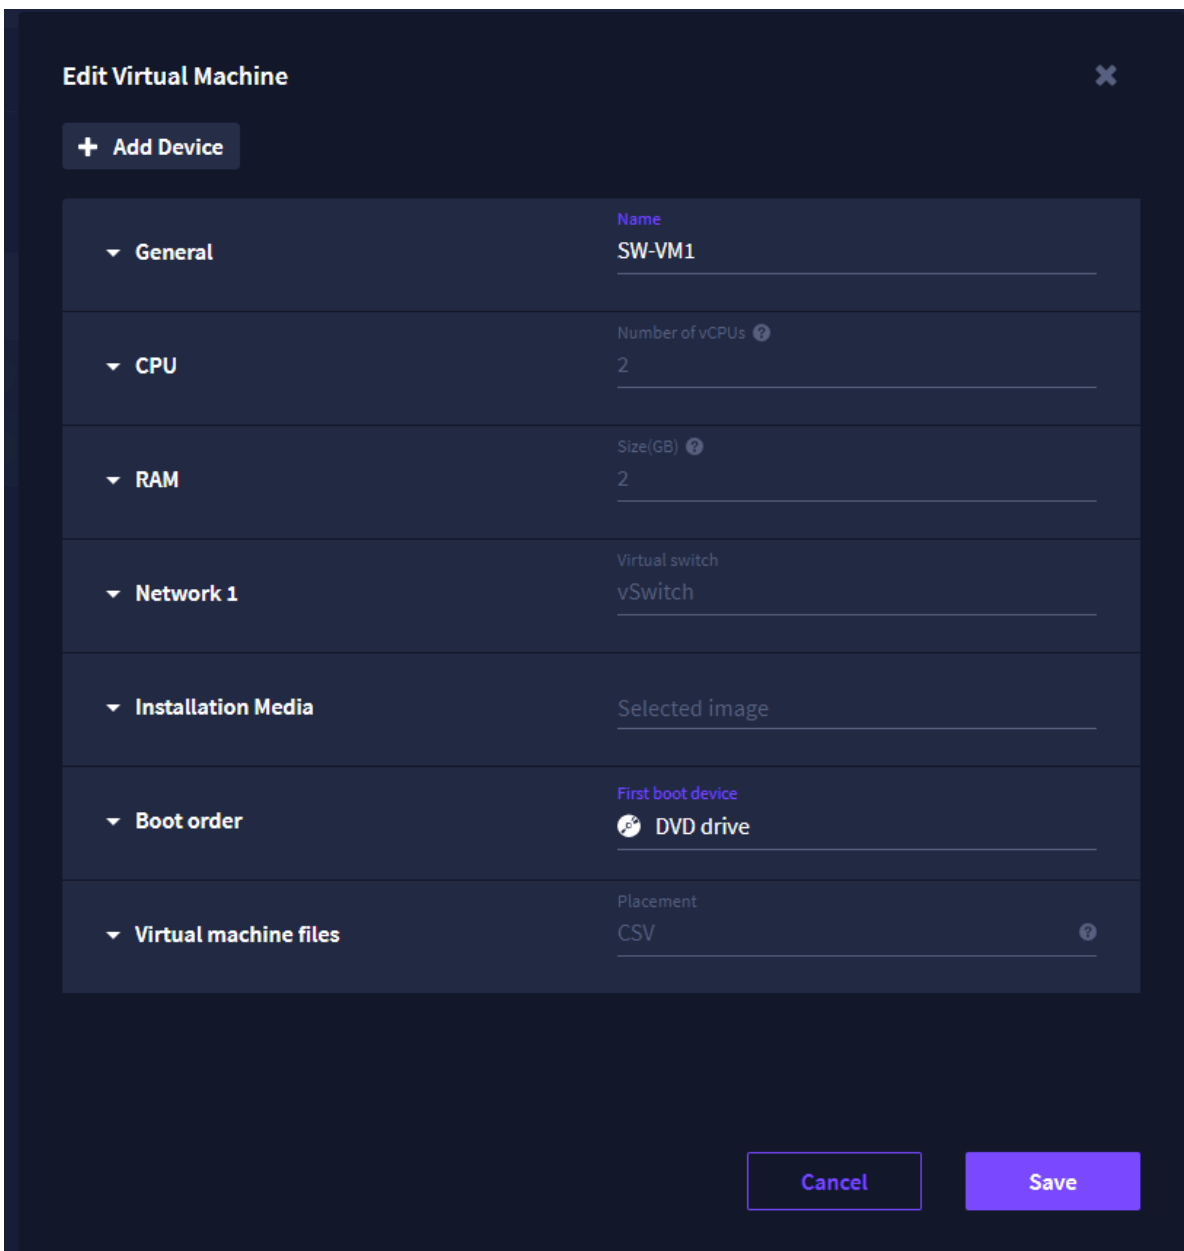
Edit Virtual Machine

Add Device

General

Name
SW-VM1

CPU

Number of vCPUs
2

RAM

Size(GB)
2

Network 1

Virtual switch
vSwitch

Installation Media

Selected image

Boot order

First boot device
DVD drive

Virtual machine files

Placement
CSV

Cancel

Save